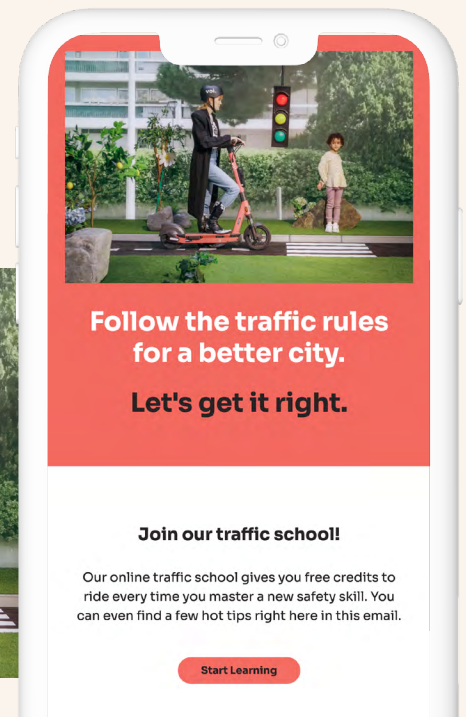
Follow the traffic rules for a better city.

Let's get it right.

Join our traffic school!

Our online traffic school gives you free credits to ride every time you master a new safety skill. You can even find a few hot tips right here in this email.

Start Learning